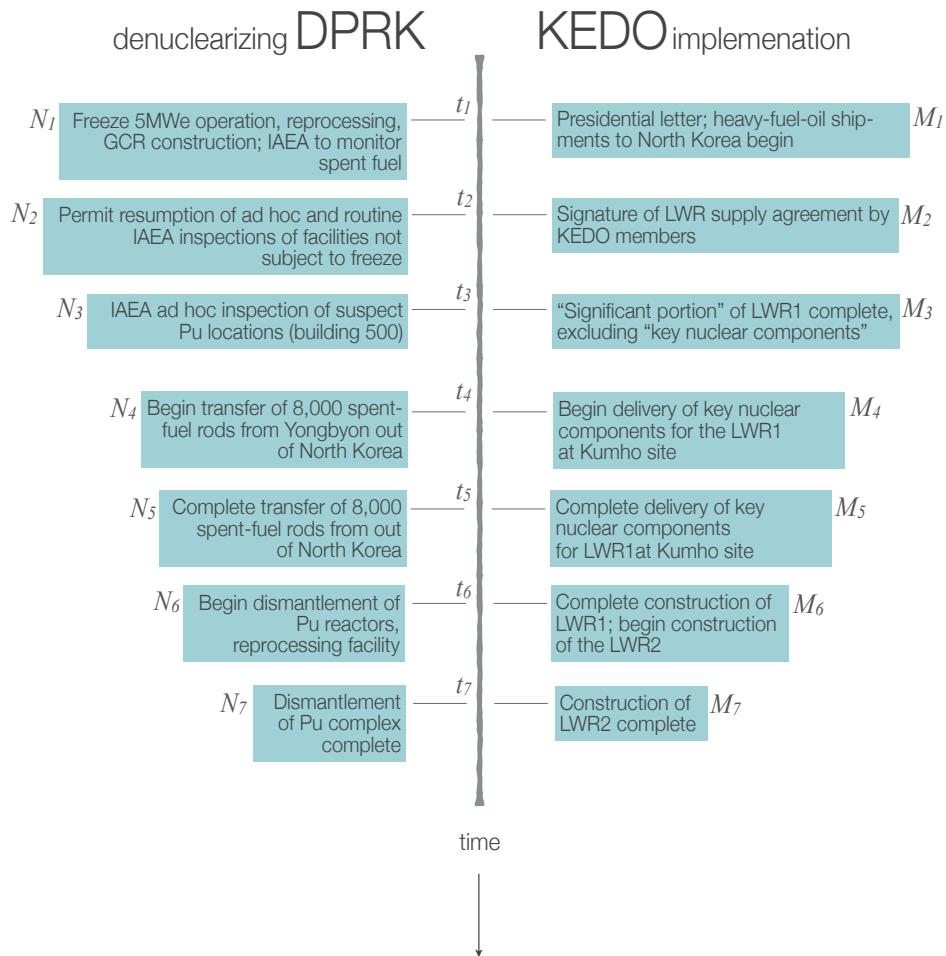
denuclearizing DPRK

KEDO implemenation

$N_1$ Freeze 5MWe operation, reprocessing, GCR construction; IAEA to monitor spent fuel

$t_1$

Presidential letter; heavy-fuel-oil shipments to North Korea begin $M_1$

$N_2$ Permit resumption of ad hoc and routine IAEA inspections of facilities not subject to freeze

$t_2$

Signature of LWR supply agreement by KEDO members $M_2$

$N_3$ IAEA ad hoc inspection of suspect Pu locations (building 500)

$t_3$

“Significant portion” of LWR1 complete, excluding “key nuclear components” $M_3$

$N_4$ Begin transfer of 8,000 spent-fuel rods from Yongbyon out of North Korea

$t_4$

Begin delivery of key nuclear components for the LWR1 at Kumho site $M_4$

$N_5$ Complete transfer of 8,000 spent-fuel rods from out of North Korea

$t_5$

Complete delivery of key nuclear components for LWR1at Kumho site $M_5$

$N_6$ Begin dismantlement of Pu reactors, reprocessing facility

$t_6$

Complete construction of LWR1; begin construction of the LWR2 $M_6$

$N_7$ Dismantlement of Pu complex complete

$t_7$

Construction of LWR2 complete $M_7$

time